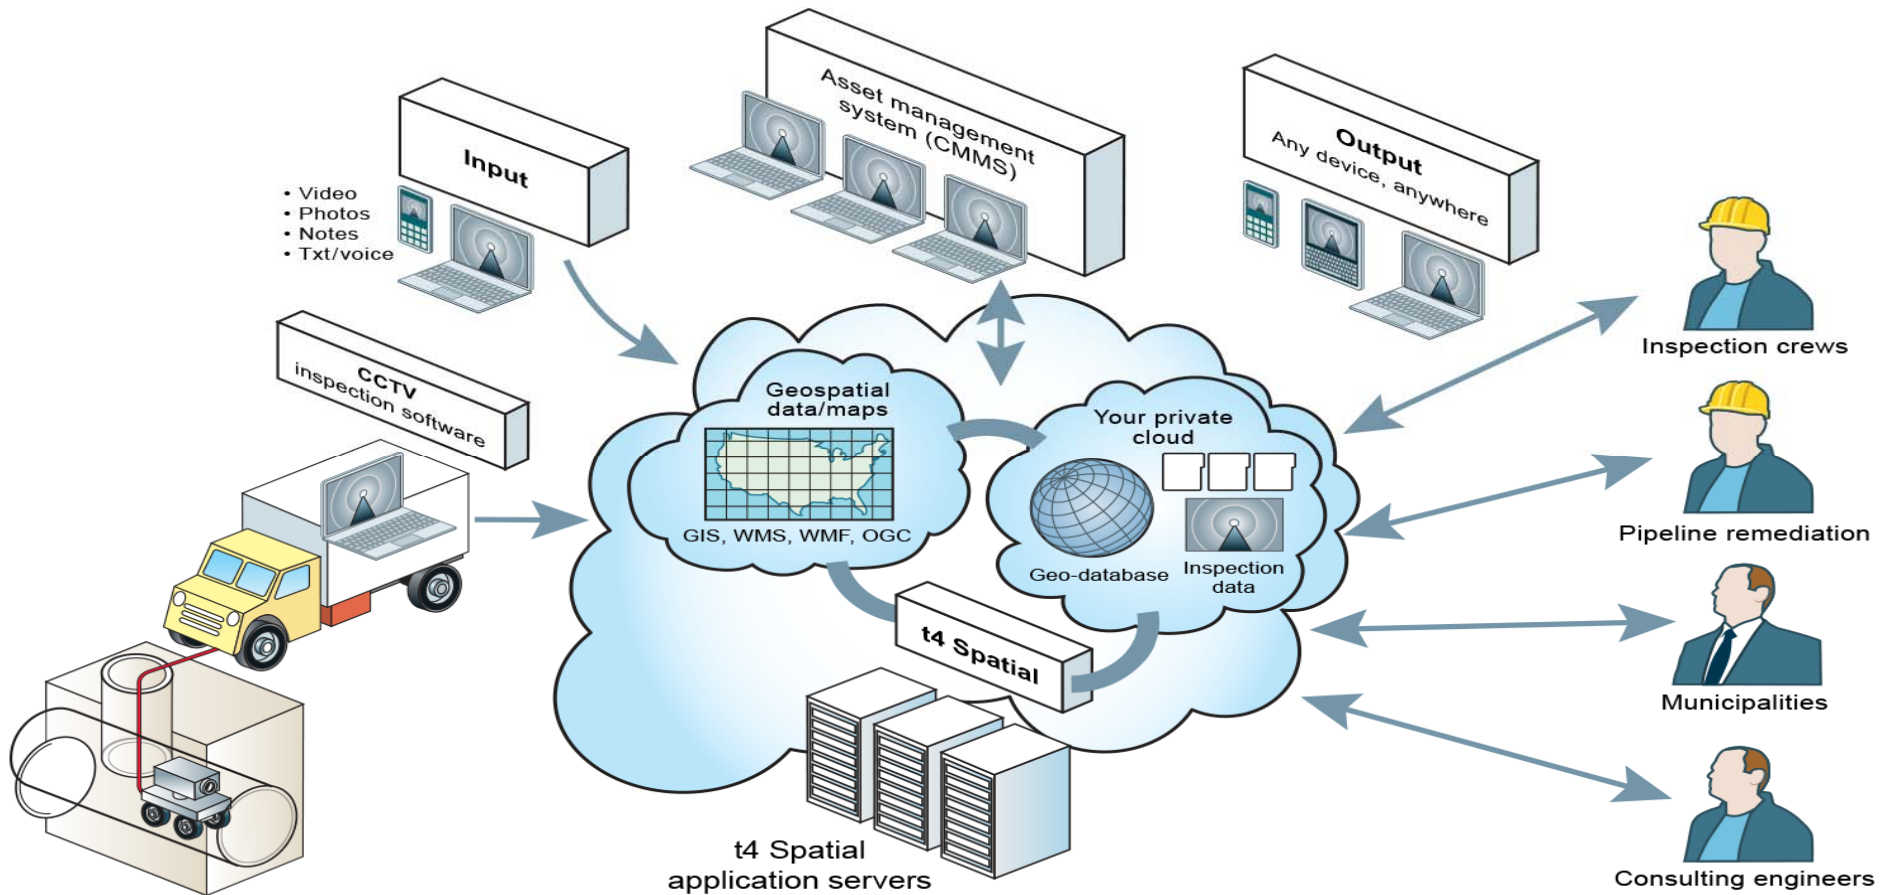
Input

• Video
• Photos
• Notes
• Txt/voice

Asset management system (CMMS)

Output
Any device, anywhere

CCTV
inspection software

Geospatial data/maps

GIS, WMS, WMF, OGC

Your private cloud

Geo-database

Inspection data

t4 Spatial

t4 Spatial
application servers

Inspection crews

Pipeline remediation

Municipalities

Consulting engineers